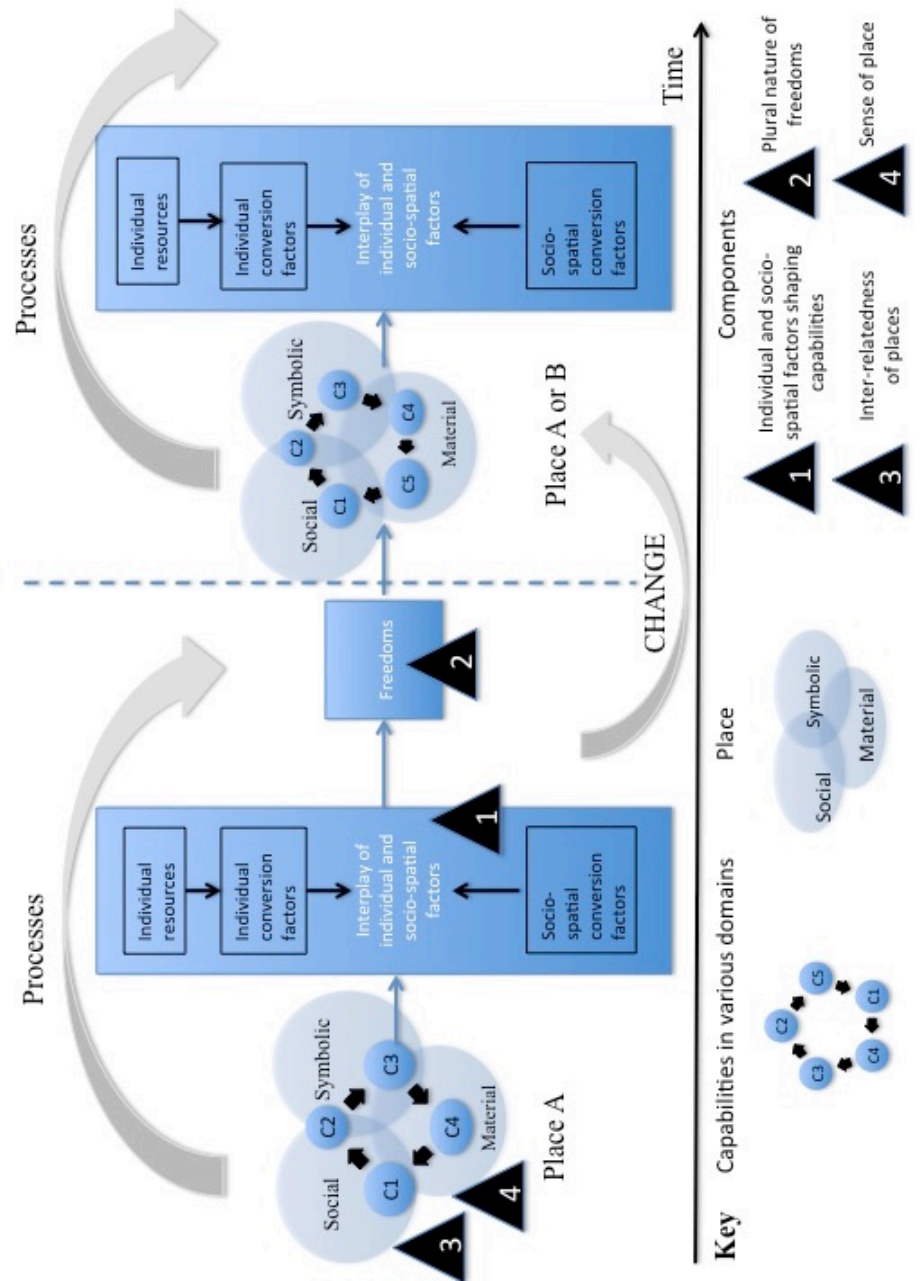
Processes

Processes

Social

Symbolic

Material

C1

C2

C3

C4

3

4

Place A

Individual resources

Individual conversion factors

Interplay of individual and socio-spatial factors

Socio-spatial conversion factors

1

Freedoms

2

CHANGE

Social

Symbolic

Material

C1

C2

C3

C4

C5

Place A or B

Individual resources

Individual conversion factors

Interplay of individual and socio-spatial factors

Socio-spatial conversion factors

Time

Key

Capabilities in various domains

C1

C2

C3

C4

C5

Place

Social

Symbolic

Material

Components

1 Individual and socio-spatial factors shaping capabilities

2 Plural nature of freedoms

3 Inter-relatedness of places

4 Sense of place